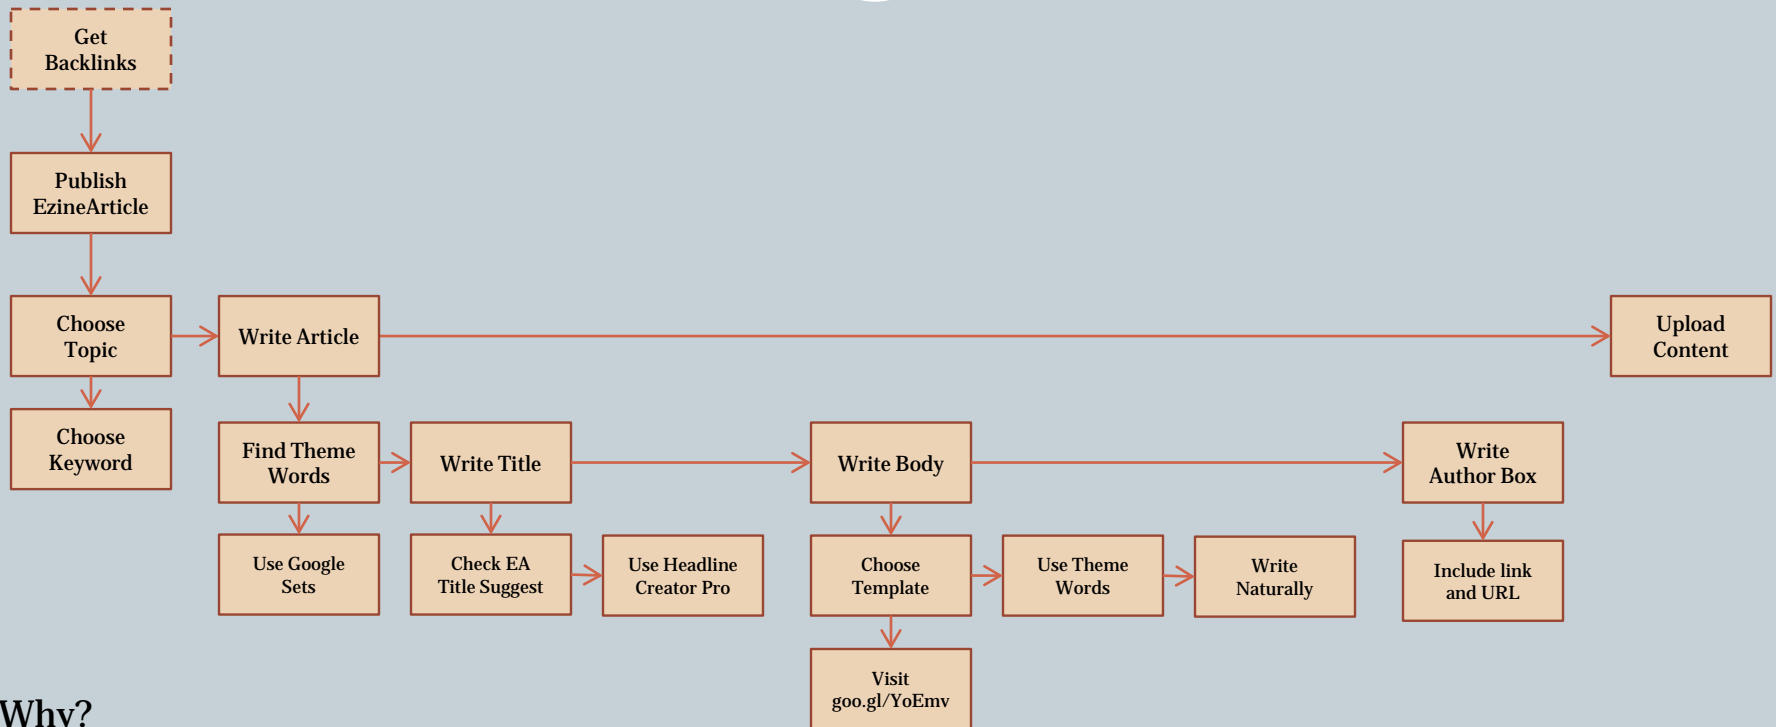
Get Backlinks

Publish EzineArticle

Choose Topic

Write Article

Upload Content

Choose Keyword

Find Theme Words

Write Title

Write Body

Write Author Box

Use Google Sets

Check EA Title Suggest

Use Headline Creator Pro

Choose Template

Use Theme Words

Write Naturally

Include link and URL

Visit goo.gl/YoEmv

Why?